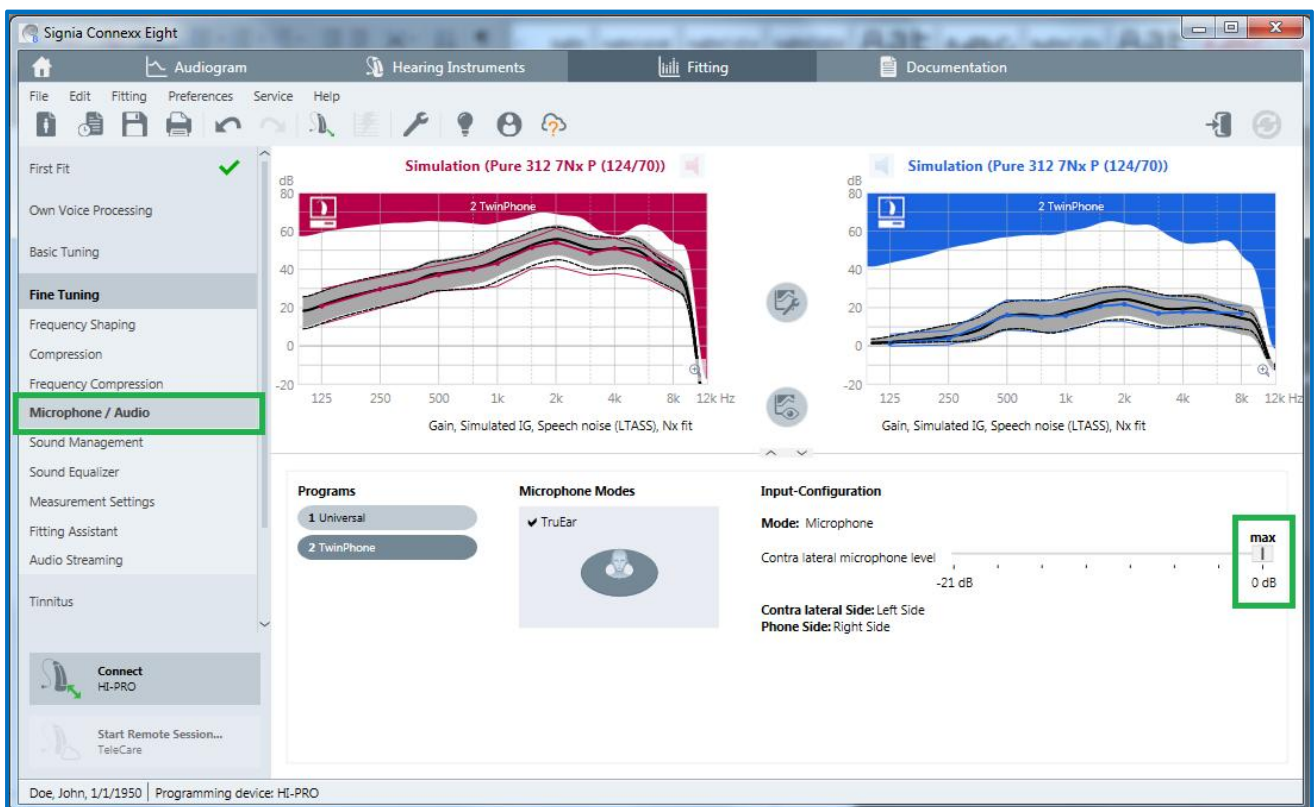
Signia Connexx Eight

Audiogram | Hearing Instruments | Fitting | Documentation

File Edit Fitting Preferences Service Help

First Fit
Own Voice Processing
Basic Tuning
Fine Tuning
Frequency Shaping
Compression
Frequency Compression
Microphone / Audio
Sound Management
Sound Equalizer
Measurement Settings
Fitting Assistant
Audio Streaming
Tinnitus

Connect
HI-PRO

Start Remote Session...
TeleCare

Simulation (Pure 312 7Nx P (124/70))
dB
80
60
40
20
0
-20
2 TwinPhone
125 250 500 1k 2k 4k 8k 12k Hz
Gain, Simulated IG, Speech noise (LTASS), Nx fit

Simulation (Pure 312 7Nx P (124/70))
dB
80
60
40
20
0
-20
2 TwinPhone
125 250 500 1k 2k 4k 8k 12k Hz
Gain, Simulated IG, Speech noise (LTASS), Nx fit

Programs
1 Universal
2 TwinPhone

Microphone Modes
✔ TruEar

Input-Configuration
Mode: Microphone
Contra lateral microphone level
max
-21 dB
0 dB
Contra lateral Side: Left Side
Phone Side: Right Side

Doe, John, 1/1/1950 | Programming device: HI-PRO